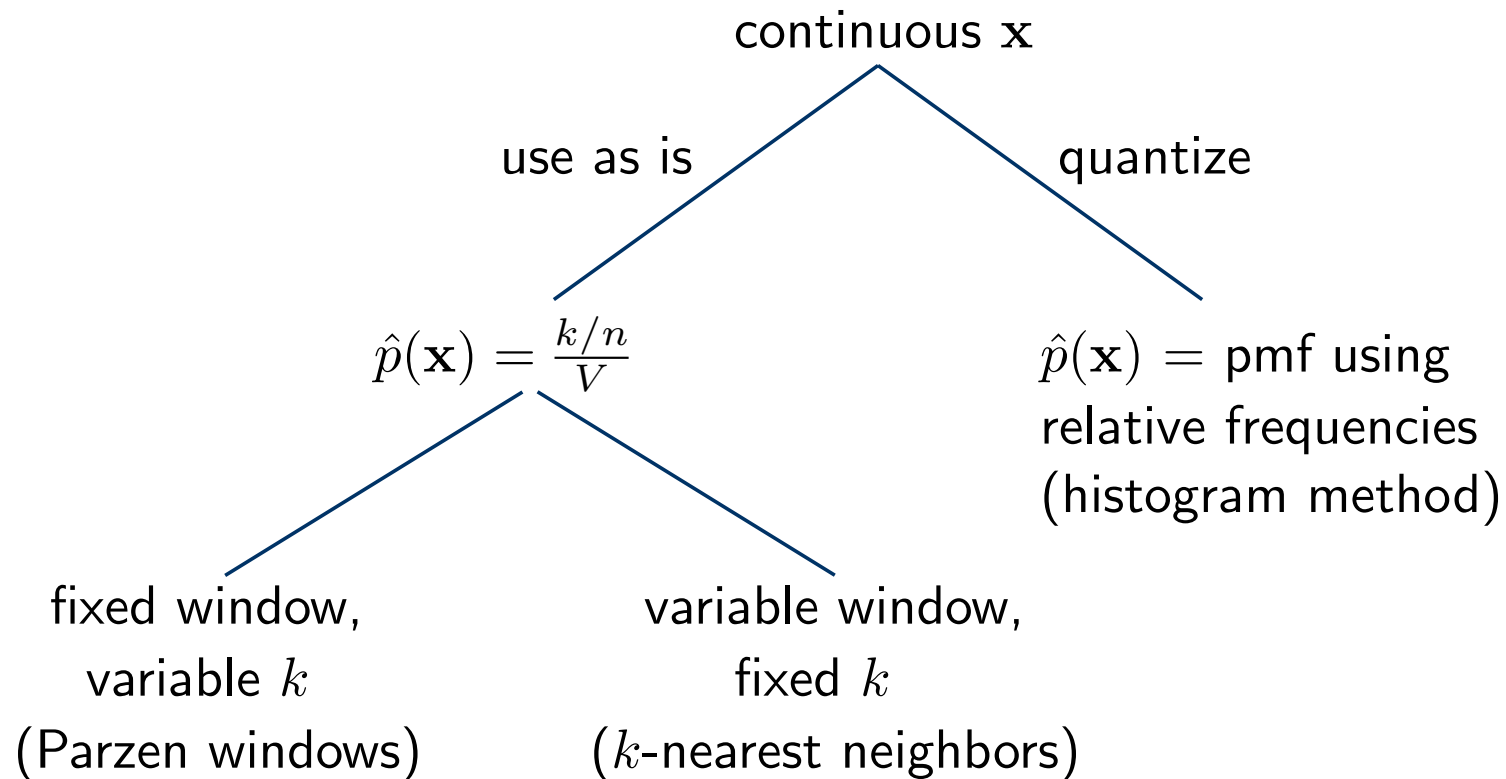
continuous $\mathbf{x}$

use as is

quantize

$\hat{p}(\mathbf{x}) = \frac{k/n}{V}$

$\hat{p}(\mathbf{x}) =$ pmf using relative frequencies (histogram method)

fixed window, variable $k$ (Parzen windows)

variable window, fixed $k$ ($k$-nearest neighbors)